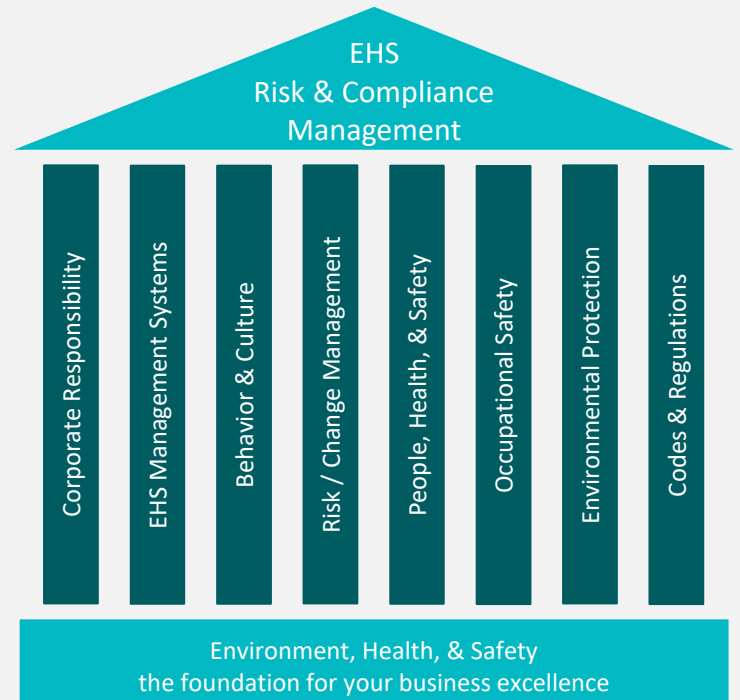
EHS
Risk & Compliance
Management

Corporate Responsibility

EHS Management Systems

Behavior & Culture

Risk / Change Management

People, Health, & Safety

Occupational Safety

Environmental Protection

Codes & Regulations

Environment, Health, & Safety
the foundation for your business excellence